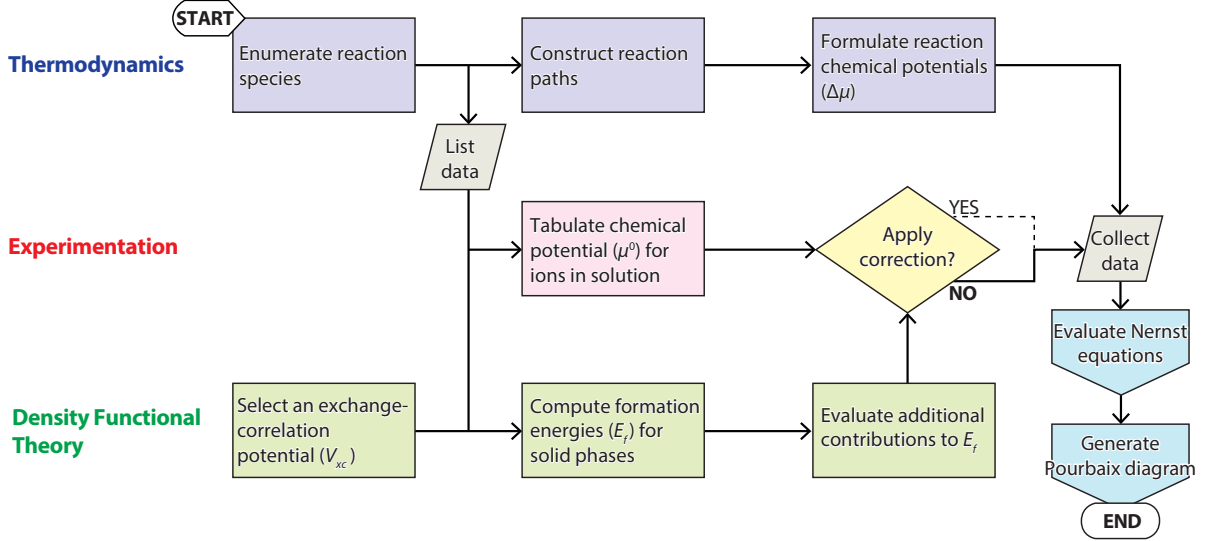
START

Thermodynamics

Enumerate reaction species

Construct reaction paths

Formulate reaction chemical potentials ($\Delta\mu$)

List data

Experimentation

Tabulate chemical potential ($\mu^0$) for ions in solution

Apply correction?

YES

NO

Collect data

Density Functional Theory

Select an exchange-correlation potential ($V_{xc}$)

Compute formation energies ($E_f$) for solid phases

Evaluate additional contributions to $E_f$

Evaluate Nernst equations

Generate Pourbaix diagram

END